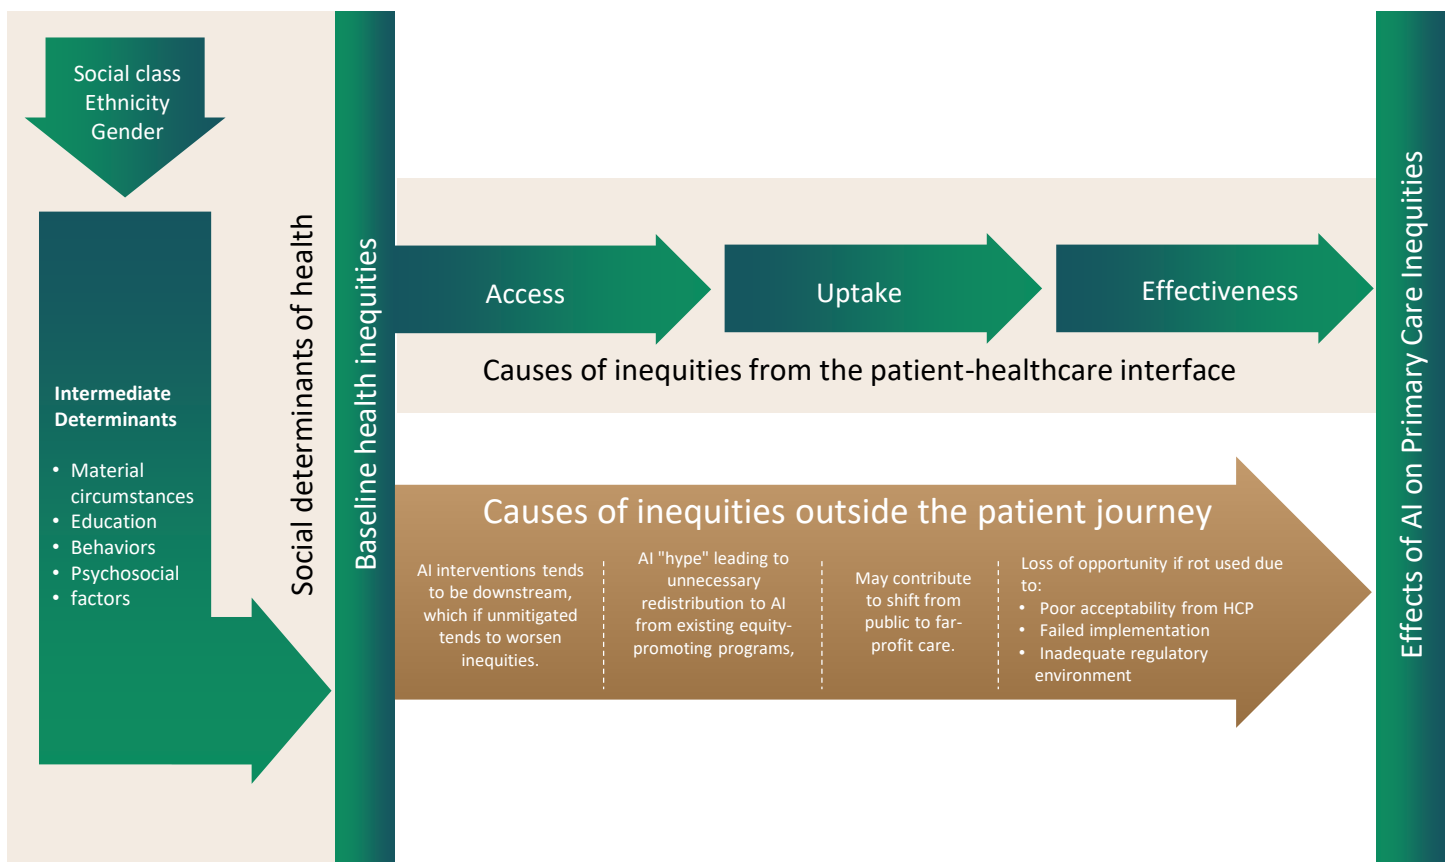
Social class
Ethnicity
Gender

Intermediate Determinants

- Material circumstances
- Education
- Behaviors
- Psychosocial
- factors

Social determinants of health

Baseline health inequities

Access

Uptake

Effectiveness

Causes of inequities from the patient-healthcare interface

Causes of inequities outside the patient journey

AI interventions tends to be downstream, which if unmitigated tends to worsen inequities.

AI "hype" leading to unnecessary redistribution to AI from existing equity-promoting programs,

May contribute to shift from public to far-profit care.

Loss of opportunity if rot used due to:
- Poor acceptability from HCP
- Failed implementation
- Inadequate regulatory environment

Effects of AI on Primary Care Inequities